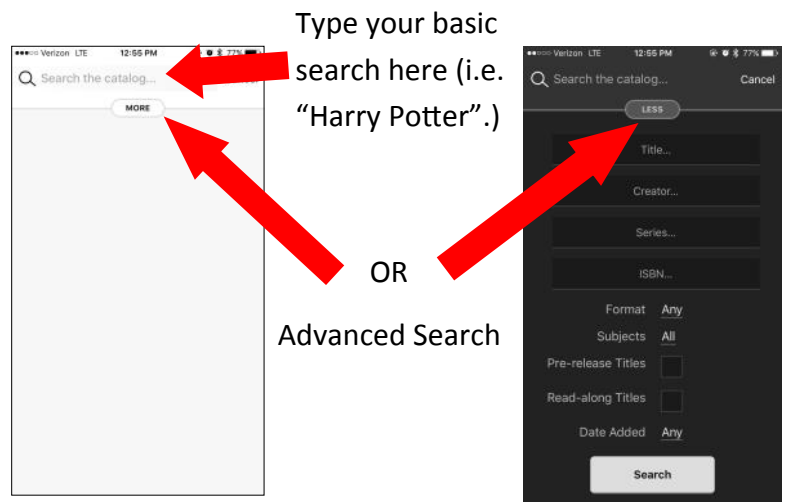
●●●○○ Verizon LTE 12:55 PM 77%

Search the catalog...

MORE

Type your basic search here (i.e. “Harry Potter”.)

OR

Advanced Search

●●○○○ Verizon LTE 12:55 PM 77%

Search the catalog... Cancel

LESS

Title...

Creator...

Series...

ISBN...

Format Any

Subjects All

Pre-release Titles

Read-along Titles

Date Added Any

Search